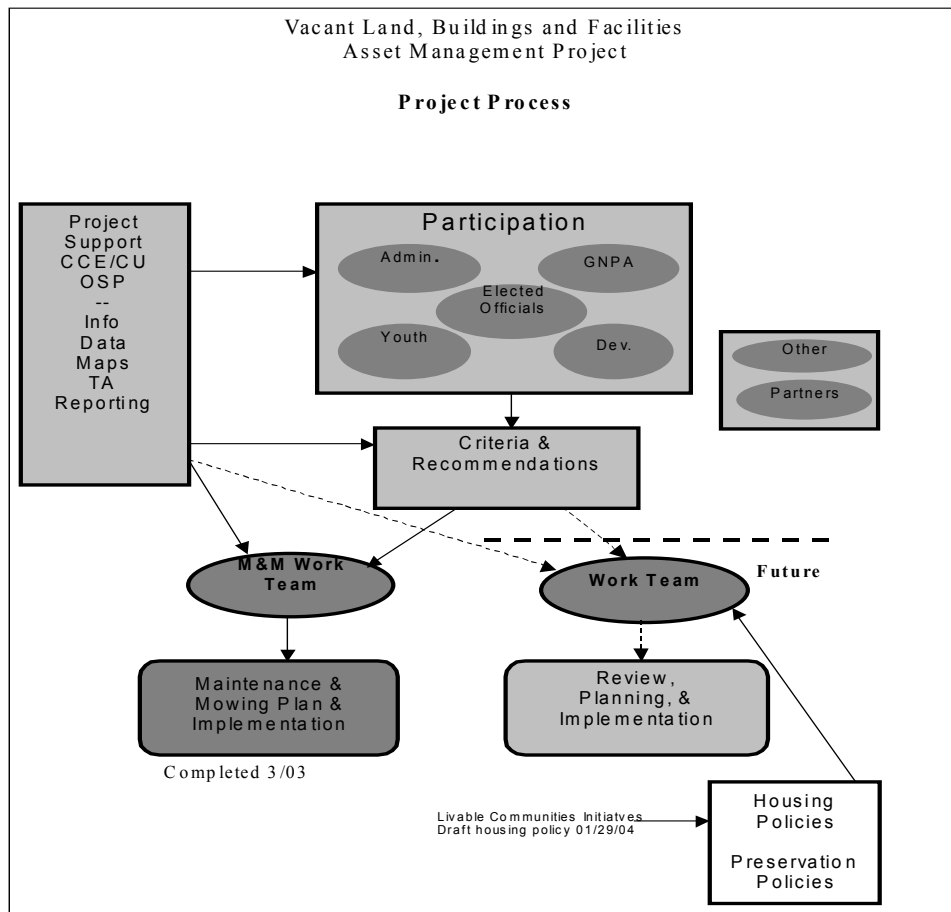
Vacant Land, Buildings and Facilities
Asset Management Project

Project Process

Project
Support
CCE/CU
OSP
--
Info
Data
Maps
TA
Reporting

Participation

Admin.

GNPA

Elected Officials

Youth

Dev.

Other

Partners

Criteria & Recommendations

M&M Work Team

Work Team

Future

Maintenance & Mowing Plan & Implementation

Completed 3/03

Review, Planning, & Implementation

Livable Communities Initiatves
Draft housing policy 01/29/04

Housing Policies

Preservation Policies